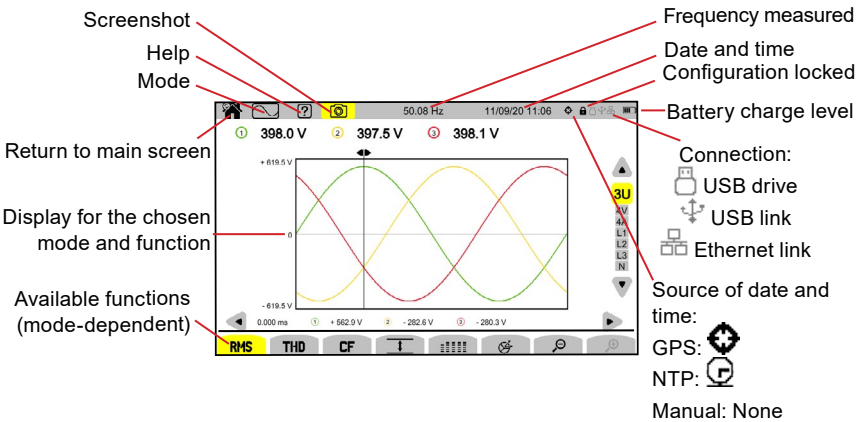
Screenshot
Help
Mode
Return to main screen
Display for the chosen mode and function
Available functions (mode-dependent)

Frequency measured
Date and time
Configuration locked
Battery charge level
Connection:
USB drive
USB link
Ethernet link
Source of date and time:
GPS:
NTP:
Manual: None

50.08 Hz
11/09/20 11:06

1 398.0 V
2 397.5 V
3 398.1 V

+ 619.5 V
0
- 619.5 V

3U
4V
4A
L1
L2
L3
N

0.000 ms
1 + 562.9 V
2 - 282.6 V
3 - 280.3 V

RMS
THD
CF